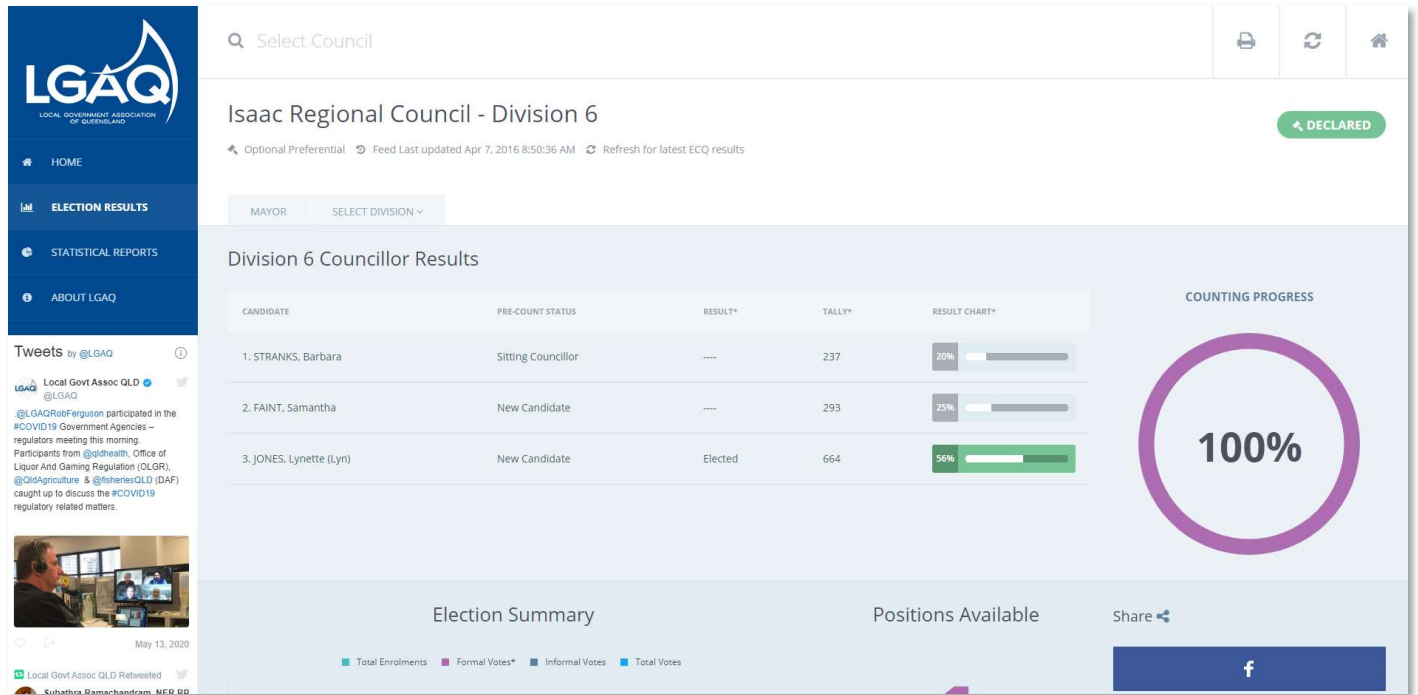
LGAQ
LOCAL GOVERNMENT ASSOCIATION OF QUEENSLAND

HOME
ELECTION RESULTS
STATISTICAL REPORTS
ABOUT LGAQ

Tweets by @LGAQ

Local Govt Assoc QLD
@LGAQ
.@LGAQRobFerguson participated in the #COVID19 Government Agencies – regulators meeting this morning. Participants from @qldhealth, Office of Liquor And Gaming Regulation (OLGR), @QldAgriculture & @fisheriesQLD (DAF) caught up to discuss the #COVID19 regulatory related matters.

May 13, 2020

Local Govt Assoc QLD Retweeted
Subathra Ramachandram, NER RP

Select Council

Isaac Regional Council - Division 6

Optional Preferential   Feed Last updated Apr 7, 2016 8:50:36 AM   Refresh for latest ECQ results

DECLARED

MAYOR   SELECT DIVISION

Division 6 Councillor Results

| CANDIDATE | PRE-COUNT STATUS | RESULT* | TALLY* | RESULT CHART* |
|---|---|---|---|---|
| 1. STRANKS, Barbara | Sitting Councillor | ---- | 237 | 20% |
| 2. FAINT, Samantha | New Candidate | ---- | 293 | 25% |
| 3. JONES, Lynette (Lyn) | New Candidate | Elected | 664 | 56% |

COUNTING PROGRESS
100%

Election Summary
Total Enrolments   Formal Votes*   Informal Votes   Total Votes

Positions Available

Share

f